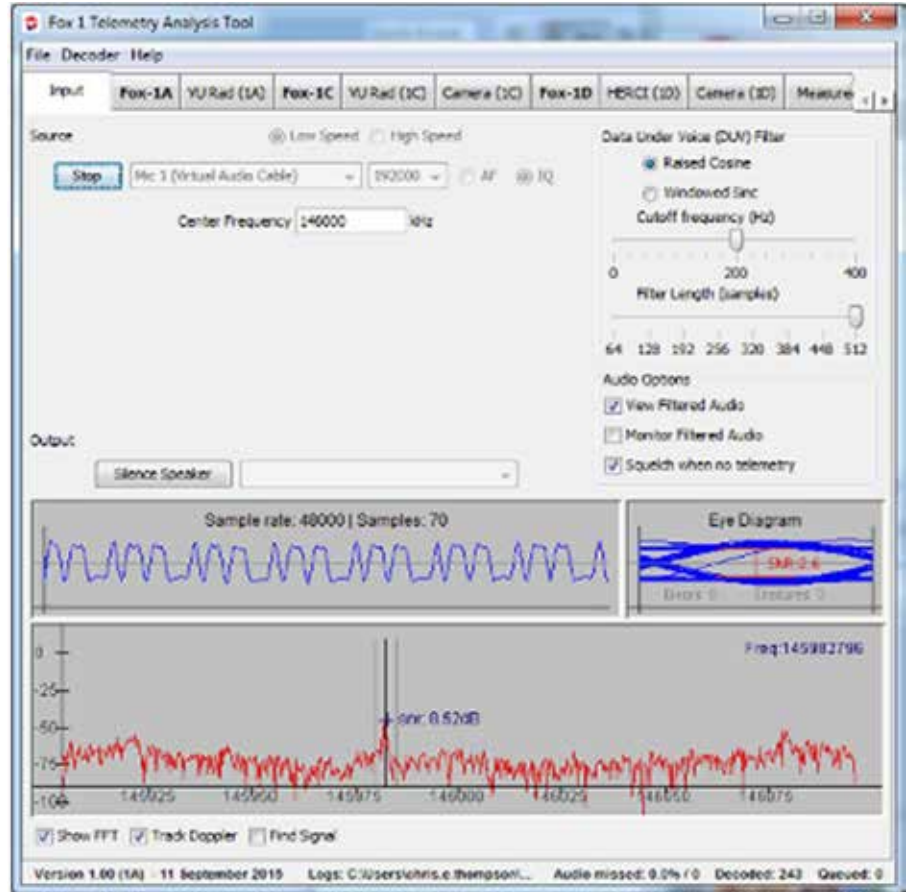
Fox 1 Telemetry Analysis Tool

File Decoder Help

Input | Fox-1A | VU Rad (1A) | Fox-1C | VU Rad (1C) | Camera (1C) | Fox-1D | HERCI (1D) | Camera (1D) | Measure

Source

Low Speed High Speed

Stop Mic 1 (Virtual Audio Cable) 192000 AF IQ

Center Frequency 146000 kHz

Data Under Voice (DUV) Filter

Raised Cosine

Windowed Sinc

Cutoff frequency (Hz)

0 200 400

Filter Length (samples)

64 128 192 256 320 384 448 512

Audio Options

View Filtered Audio

Monitor Filtered Audio

Squelch when no telemetry

Output

Silence Speaker

Sample rate: 48000 | Samples: 70

Eye Diagram

SNR:2.6

Errors: 0 Erasures: 0

Freq:145982796

0

-25

-50

-75

-100

snr: 8.52dB

145925 145950 145975 146000 146025 146050 146075

Show FFT Track Doppler Find Signal

Version 1.00 (1A) - 11 September 2015 Logs: C:\Users\chris.e.thompson\... Audio missed: 0.0% / 0 Decoded: 243 Queued: 0